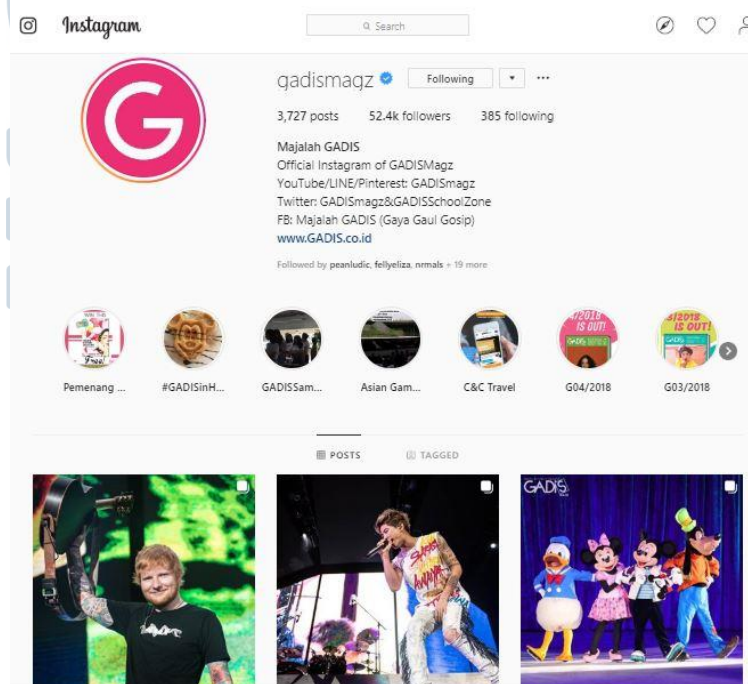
Instagram

Search

gadismagz

Following

3,727 posts 52.4k followers 385 following

Majalah GADIS
Official Instagram of GADISMagz
YouTube/LINE/Pinterest: GADISmagz
Twitter: GADISmagz&GADISSchoolZone
FB: Majalah GADIS (Gaya Gaul Gosip)
www.GADIS.co.id

Followed by peanludic, fellyeliza, nrmals + 19 more

Pemenang ...
#GADISinH...
GADISSam...
Asian Gam...
C&C Travel
G04/2018
G03/2018

POSTS
TAGGED

GADIS